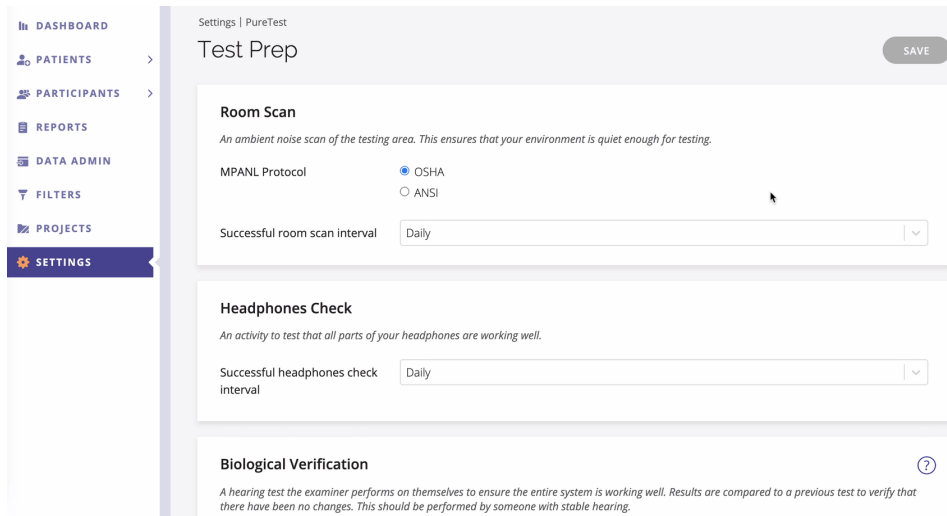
DASHBOARD
PATIENTS
PARTICIPANTS
REPORTS
DATA ADMIN
FILTERS
PROJECTS
SETTINGS

Settings | PureTest
Test Prep
SAVE

Room Scan
An ambient noise scan of the testing area. This ensures that your environment is quiet enough for testing.
MPANL Protocol
OSHA
ANSI
Successful room scan interval
Daily

Headphones Check
An activity to test that all parts of your headphones are working well.
Successful headphones check interval
Daily

Biological Verification
?
A hearing test the examiner performs on themselves to ensure the entire system is working well. Results are compared to a previous test to verify that there have been no changes. This should be performed by someone with stable hearing.